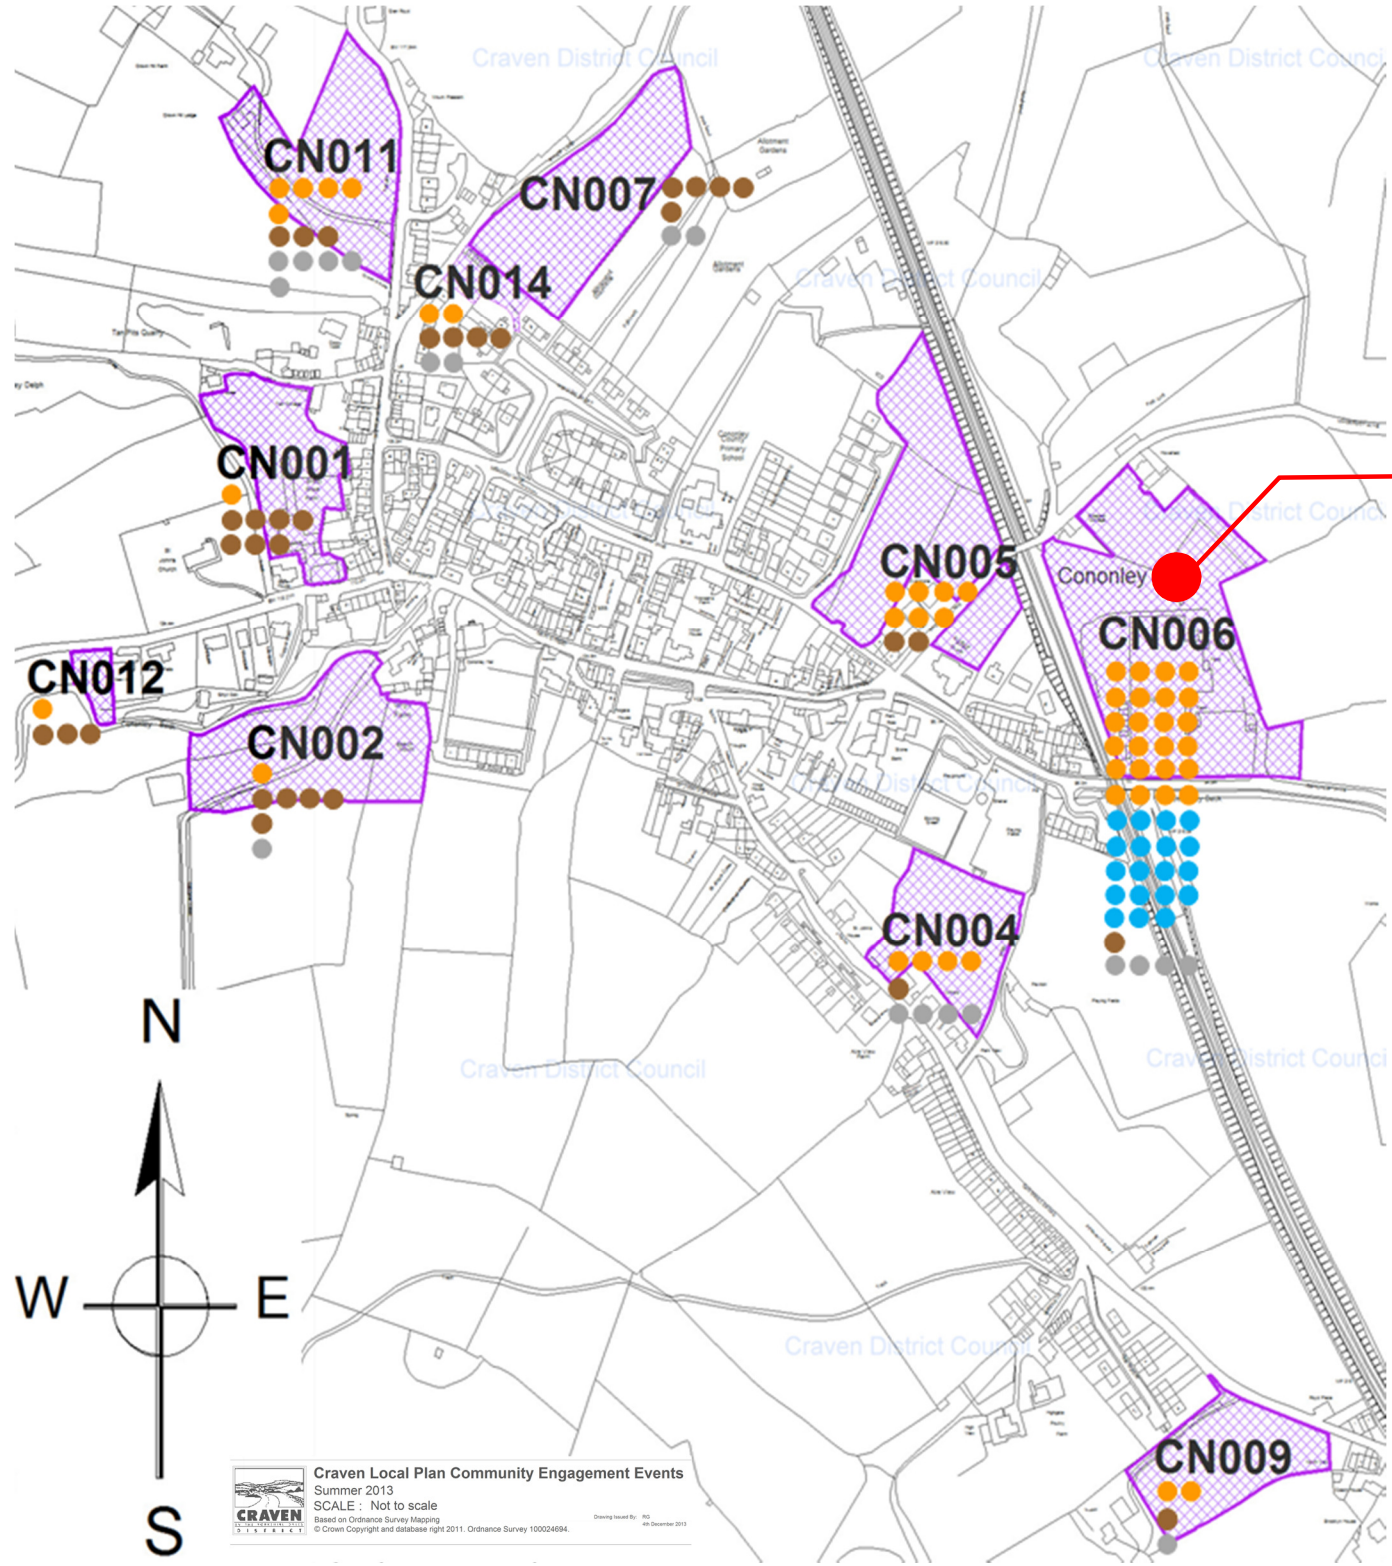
Craven District Council
Craven District Council
CN011
CN007
CN014
Craven District Council
CN001
Cononley
CN005
CN006
Craven District Council
CN012
CN002
Craven District Council
CN004
N
Craven District Council
Craven District Council
W
E
Craven District Council
CN009
S
CRAVEN
Craven Local Plan Community Engagement Events
Summer 2013
SCALE : Not to scale
Based on Ordnance Survey Mapping
© Crown Copyright and database right 2011. Ordnance Survey 100024694.